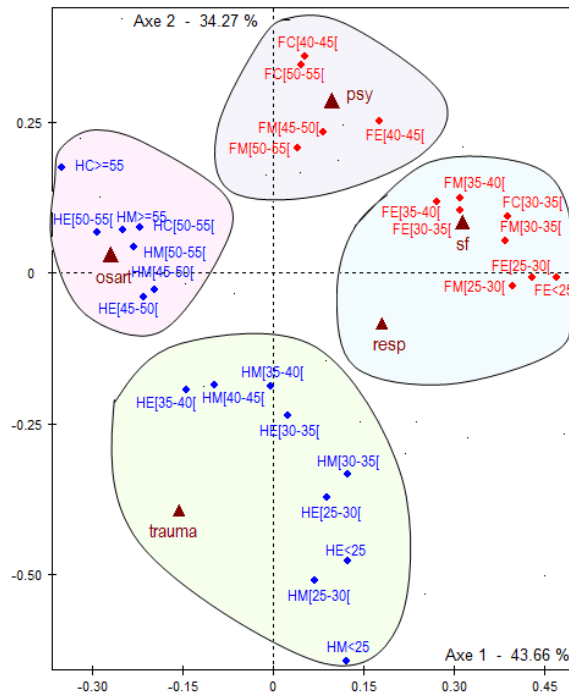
Axe 2 - 34.27 %

FC[40-45[
FC[50-55[
psy
FM[45-50[
FE[40-45[
FM[50-55[

HC>=55
HE[50-55[
HM>=55
HC[50-55[
HM[50-55[
HM[45-50[
osart
HE[45-50[

FM[35-40[
FE[35-40[
FC[30-35[
FE[30-35[
FM[30-35[
sf
FE[25-30[
FM[25-30[
FE<25
resp

HM[35-40[
HE[35-40[
HM[40-45[
HE[30-35[
HM[30-35[
trauma
HE[25-30[
HE<25
HM[25-30[
HM<25

Axe 1 - 43.66 %

0.25
0
-0.25
-0.50

-0.30
-0.15
0
0.15
0.30
0.45